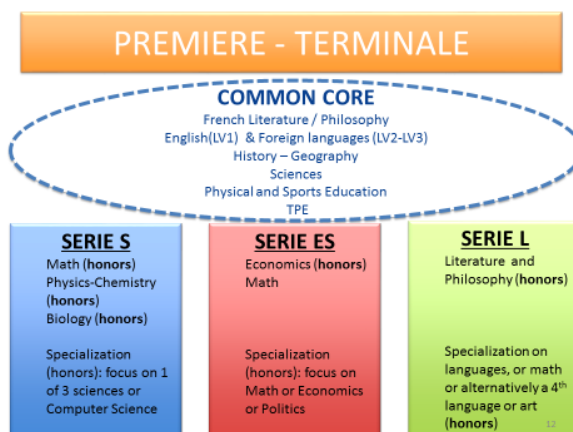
PREMIERE - TERMINALE

COMMON CORE
French Literature / Philosophy
English(LV1) & Foreign languages (LV2-LV3)
History – Geography
Sciences
Physical and Sports Education
TPE

SERIE S
Math (honors)
Physics-Chemistry (honors)
Biology (honors)

Specialization (honors): focus on 1 of 3 sciences or Computer Science

SERIE ES
Economics (honors)
Math

Specialization (honors): focus on Math or Economics or Politics

SERIE L
Literature and Philosophy (honors)

Specialization on languages, or math or alternatively a 4$^{th}$ language or art (honors)

12